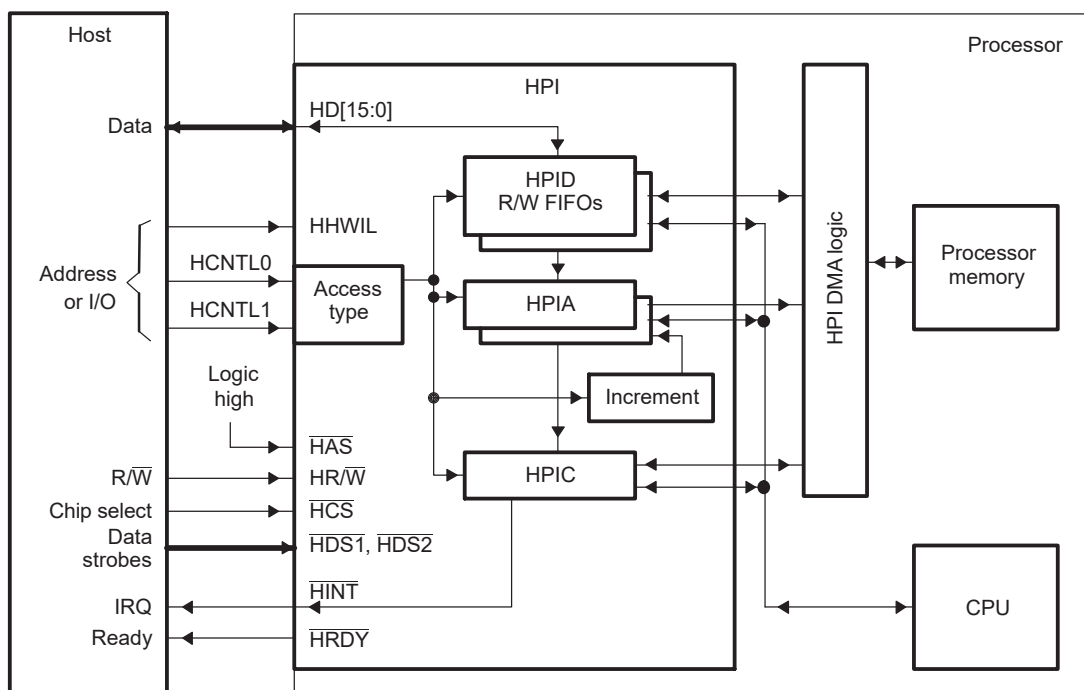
Host

Processor

HPI

HD[15:0]

Data

HPID R/W FIFOs

HHWIL

HPI DMA logic

Processor memory

Address or I/O

HCNTL0

Access type

HCNTL1

HPIA

Logic high

Increment

$\overline{HAS}$

R/$\overline{W}$

HR/$\overline{W}$

HPIC

Chip select

$\overline{HCS}$

Data strobes

$\overline{HDS1}$, $\overline{HDS2}$

$\overline{HINT}$

IRQ

CPU

Ready

$\overline{HRDY}$